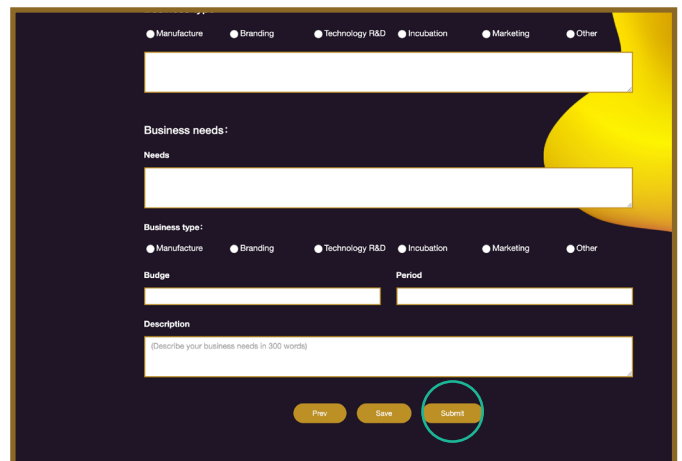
Manufacture Branding Technology R&D Incubation Marketing Other

Business needs:

Needs

Business type:

Manufacture Branding Technology R&D Incubation Marketing Other

Budge

Period

Description

(Describe your business needs in 300 words)

Prev Save Submit